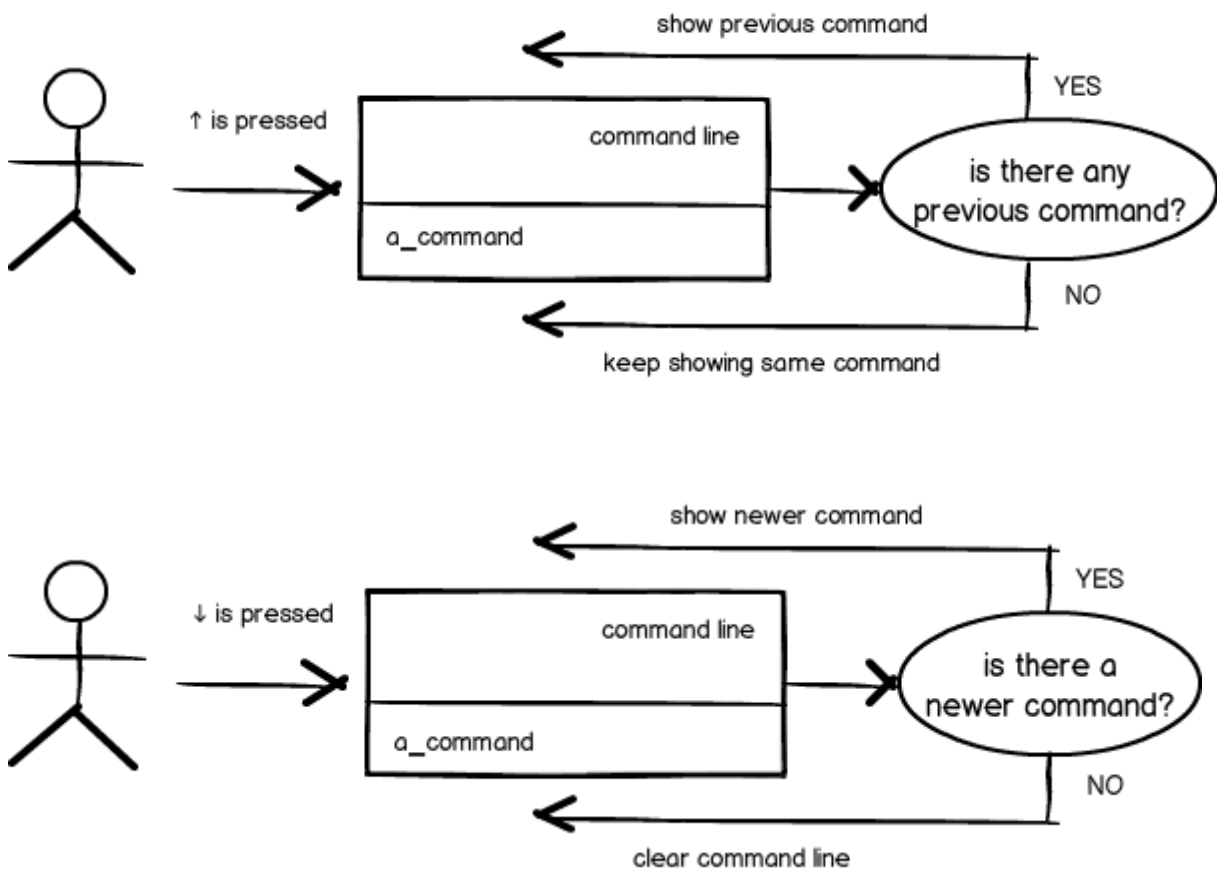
show previous command

YES

↑ is pressed

command line

is there any previous command?

a_command

NO

keep showing same command

show newer command

YES

↓ is pressed

command line

is there a newer command?

a_command

NO

clear command line